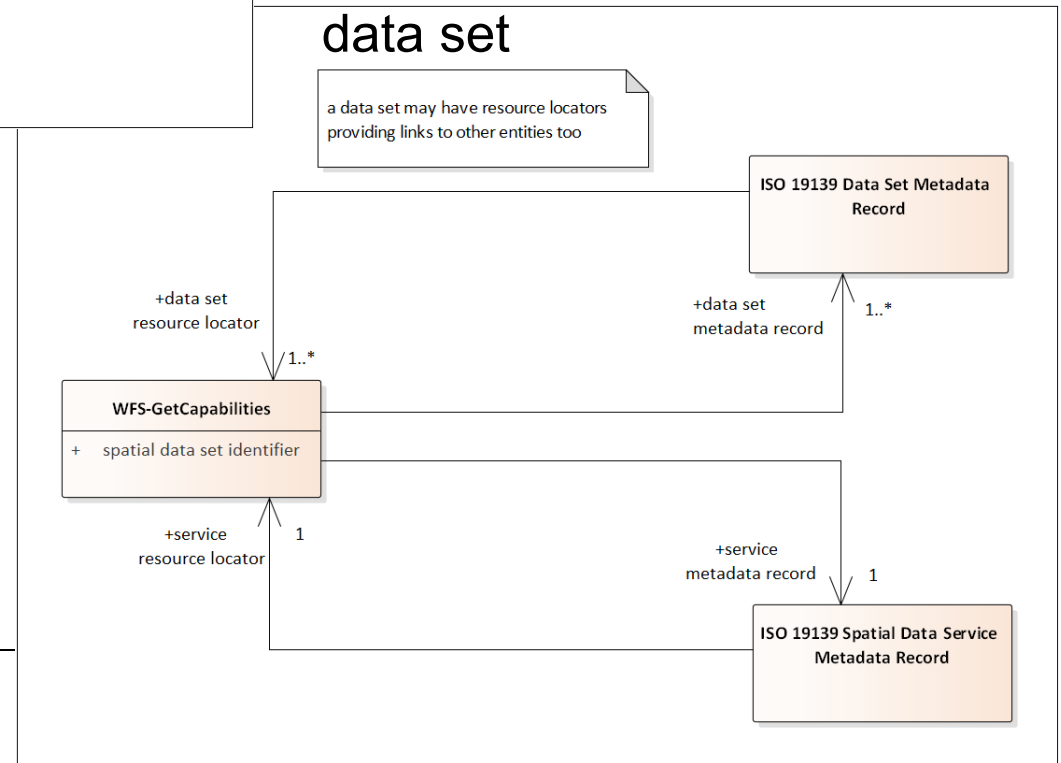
data set

a data set may have resource locators providing links to other entities too

ISO 19139 Data Set Metadata Record

+data set resource locator

1..*

+data set metadata record

1..*

WFS-GetCapabilities

+ spatial data set identifier

+service resource locator

1

+service metadata record

1

ISO 19139 Spatial Data Service Metadata Record